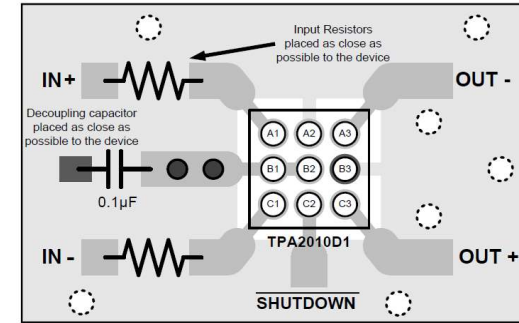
Input Resistors placed as close as possible to the device

IN+

OUT -

Decoupling capacitor placed as close as possible to the device

A1 A2 A3

B1 B2 B3

C1 C2 C3

0.1µF

TPA2010D1

IN -

OUT +

$\overline{\text{SHUTDOWN}}$